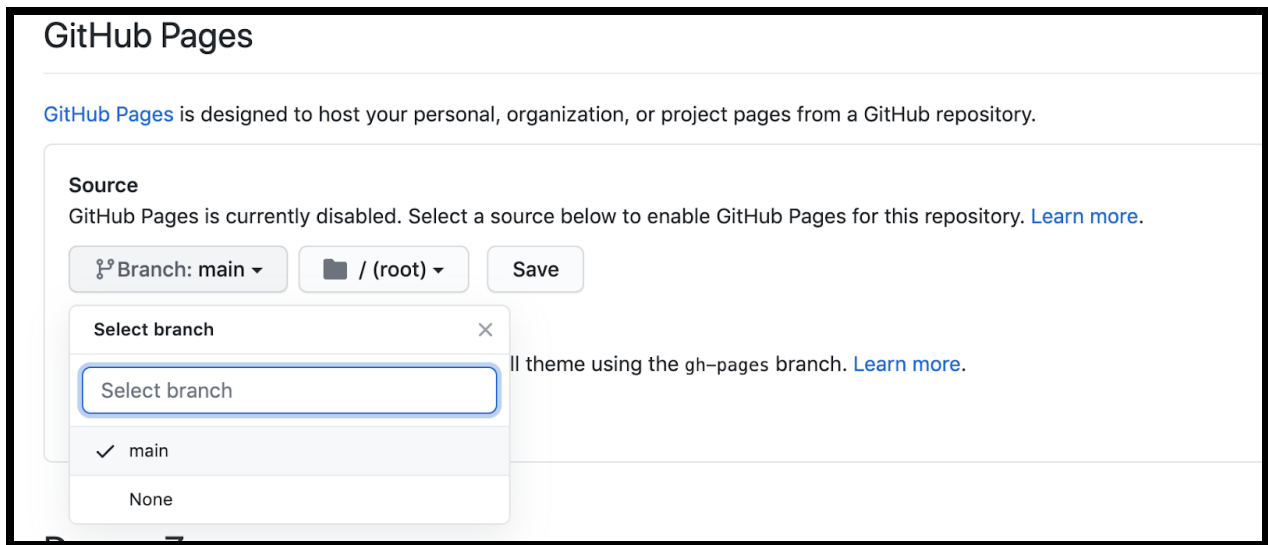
GitHub Pages

GitHub Pages is designed to host your personal, organization, or project pages from a GitHub repository.

Source

GitHub Pages is currently disabled. Select a source below to enable GitHub Pages for this repository. Learn more.

Branch: main

/ (root)

Save

Select branch

×

Select branch

✓ main

None

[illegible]ll theme using the gh-pages branch. Learn more.

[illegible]